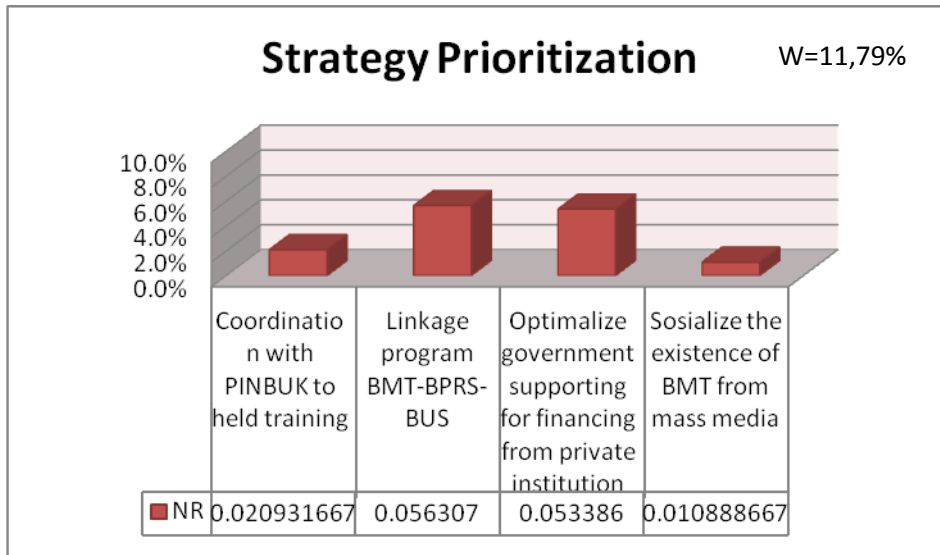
Strategy Prioritization

W=11,79%

10.0%
8.0%
6.0%
4.0%
2.0%
0.0%

| | Coordination with PINBUK to held training | Linkage program BMT-BPRS-BUS | Optimalize government supporting for financing from private institution | Sosialize the existence of BMT from mass media |
|---|---|---|---|---|
| NR | 0.020931667 | 0.056307 | 0.053386 | 0.010888667 |